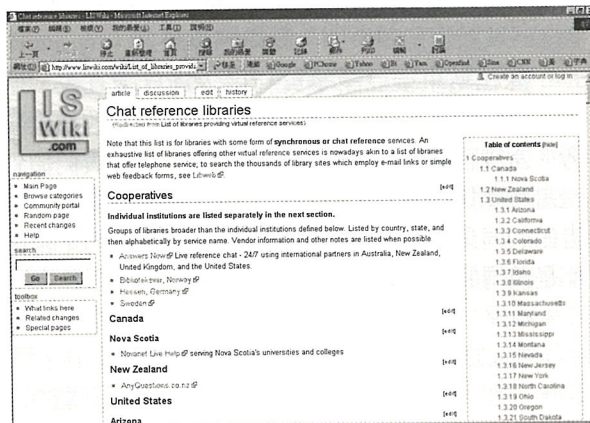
Chat reference libraries - LISWiki - Microsoft Internet Explorer

http://www.liswiki.com/wiki/List_of_libraries_providi

Create an account or log in

LIS Wiki .com

article | discussion | edit | history

Chat reference libraries

(Redirected from List of libraries providing virtual reference services)

Note that this list is for libraries with some form of **synchronous or chat reference** services. An exhaustive list of libraries offering other virtual reference services is nowadays akin to a list of libraries that offer telephone service; to search the thousands of library sites which employ e-mail links or simple web feedback forms, see Libweb.

Cooperatives

[edit]

**Individual institutions are listed separately in the next section.**

Groups of libraries broader than the individual institutions defined below. Listed by country, state, and then alphabetically by service name. Vendor information and other notes are listed when possible

- Answers Now Live reference chat - 24/7 using international partners in Australia, New Zealand, United Kingdom, and the United States.
- Biblioteksvar, Norway
- Hessen, Germany
- Sweden

Canada

[edit]

Nova Scotia

[edit]

- Novanet Live Help serving Nova Scotia's universities and colleges

New Zealand

[edit]

- AnyQuestions.co.nz

United States

[edit]

Arizona

[edit]

navigation
- Main Page
- Browse categories
- Community portal
- Random page
- Recent changes
- Help

search

Go | Search

toolbox
- What links here
- Related changes
- Special pages

Table of contents [hide]
1 Cooperatives
1.1 Canada
1.1.1 Nova Scotia
1.2 New Zealand
1.3 United States
1.3.1 Arizona
1.3.2 California
1.3.3 Connecticut
1.3.4 Colorado
1.3.5 Delaware
1.3.6 Florida
1.3.7 Idaho
1.3.8 Illinois
1.3.9 Kansas
1.3.10 Massachusetts
1.3.11 Maryland
1.3.12 Michigan
1.3.13 Mississippi
1.3.14 Montana
1.3.15 Nevada
1.3.16 New Jersey
1.3.17 New York
1.3.18 North Carolina
1.3.19 Ohio
1.3.20 Oregon
1.3.21 South Dakota